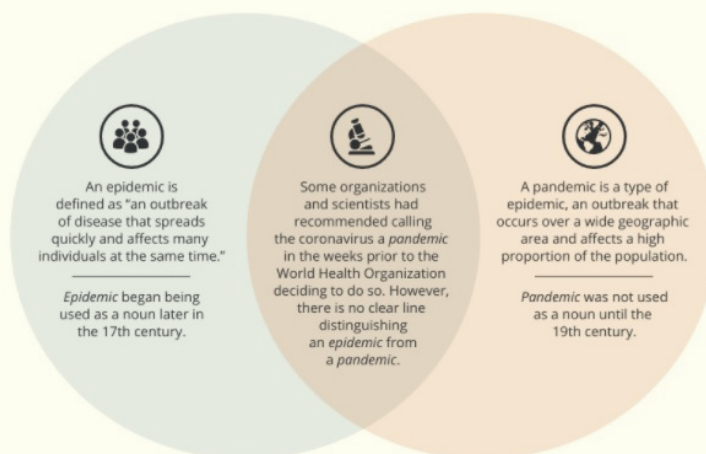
An epidemic is defined as "an outbreak of disease that spreads quickly and affects many individuals at the same time."

*Epidemic* began being used as a noun later in the 17th century.

Some organizations and scientists had recommended calling the coronavirus a *pandemic* in the weeks prior to the World Health Organization deciding to do so. However, there is no clear line distinguishing an *epidemic* from a *pandemic*.

A pandemic is a type of epidemic, an outbreak that occurs over a wide geographic area and affects a high proportion of the population.

*Pandemic* was not used as a noun until the 19th century.